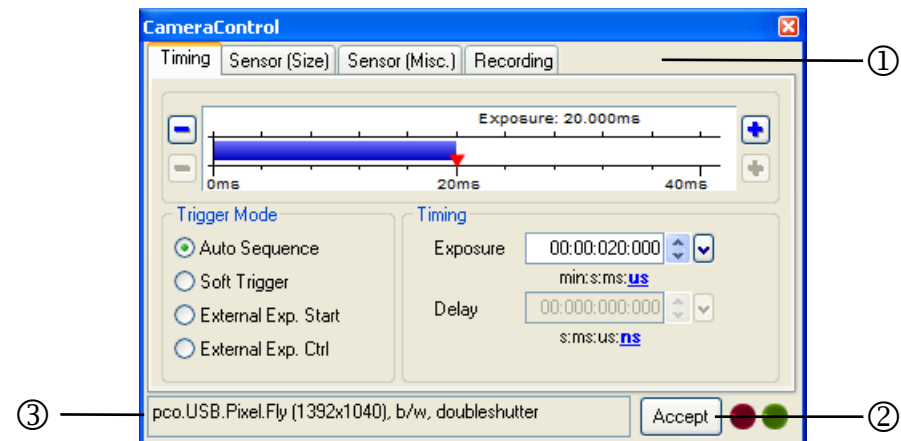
CameraControl

Timing | Sensor (Size) | Sensor (Misc.) | Recording

①

Exposure: 20.000ms

0ms 20ms 40ms

Trigger Mode
Auto Sequence
Soft Trigger
External Exp. Start
External Exp. Ctrl

Timing
Exposure 00:00:020:000
min:s:ms:us
Delay 00:000:000:000
s:ms:us:ns

③ pco.USB.Pixel.Fly (1392x1040), b/w, doubleshutter

Accept ②